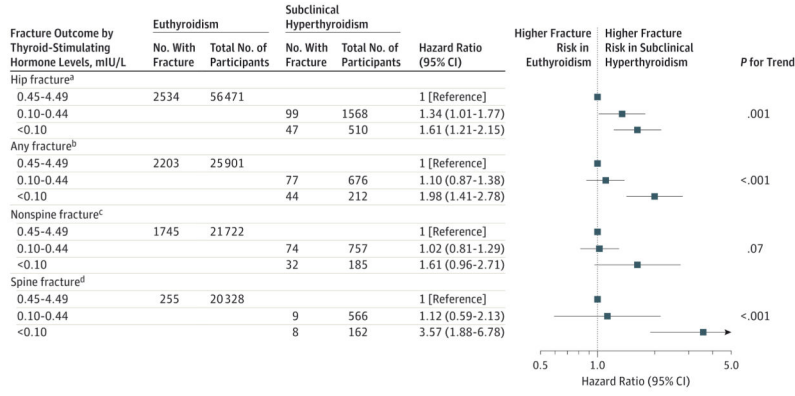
| Fracture Outcome by Thyroid-Stimulating Hormone Levels, mIU/L | Euthyroidism No. With Fracture | Euthyroidism Total No. of Participants | Subclinical Hyperthyroidism No. With Fracture | Subclinical Hyperthyroidism Total No. of Participants | Hazard Ratio (95% CI) | P for Trend |
|---|---|---|---|---|---|---|
| Hip fracture$^a$ | | | | | | |
| 0.45-4.49 | 2534 | 56471 | | | 1 [Reference] | |
| 0.10-0.44 | | | 99 | 1568 | 1.34 (1.01-1.77) | .001 |
| <0.10 | | | 47 | 510 | 1.61 (1.21-2.15) | |
| Any fracture$^b$ | | | | | | |
| 0.45-4.49 | 2203 | 25901 | | | 1 [Reference] | |
| 0.10-0.44 | | | 77 | 676 | 1.10 (0.87-1.38) | <.001 |
| <0.10 | | | 44 | 212 | 1.98 (1.41-2.78) | |
| Nonspine fracture$^c$ | | | | | | |
| 0.45-4.49 | 1745 | 21722 | | | 1 [Reference] | |
| 0.10-0.44 | | | 74 | 757 | 1.02 (0.81-1.29) | .07 |
| <0.10 | | | 32 | 185 | 1.61 (0.96-2.71) | |
| Spine fracture$^d$ | | | | | | |
| 0.45-4.49 | 255 | 20328 | | | 1 [Reference] | |
| 0.10-0.44 | | | 9 | 566 | 1.12 (0.59-2.13) | <.001 |
| <0.10 | | | 8 | 162 | 3.57 (1.88-6.78) | |

Higher Fracture Risk in Euthyroidism

Higher Fracture Risk in Subclinical Hyperthyroidism

0.5 1.0 5.0

Hazard Ratio (95% CI)